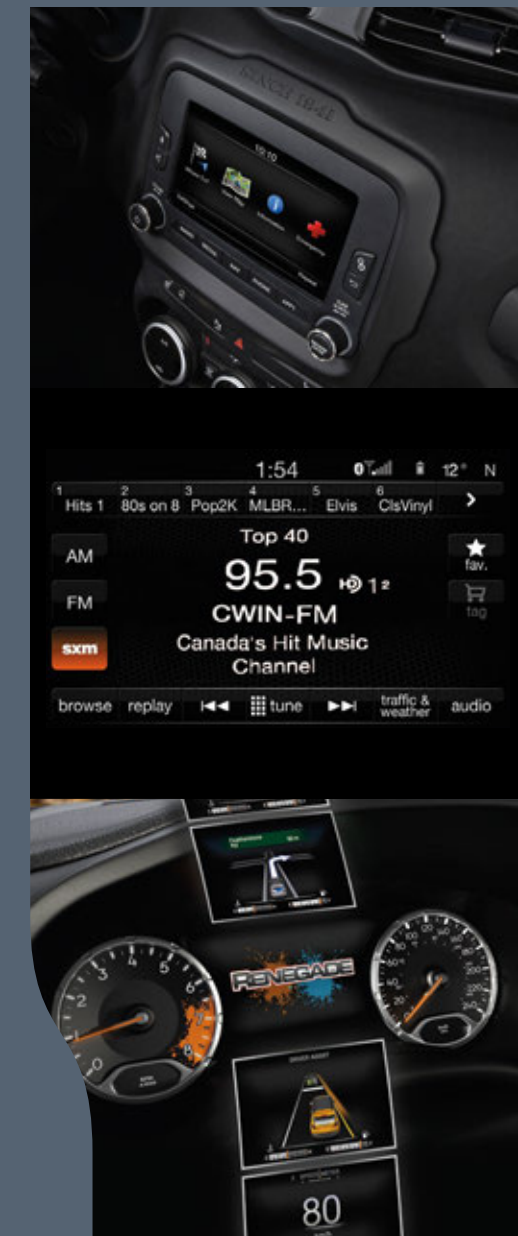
10:10

1:54 12° N

1 Hits 1 | 2 80s on 8 | 3 Pop2K | 4 MLBR... | 5 Elvis | 6 ClsVinyl

AM
FM
sxm

Top 40
95.5 1 2
CWIN-FM
Canada's Hit Music Channel

fav.
tag

browse replay tune traffic & weather audio

RENEGADE

80